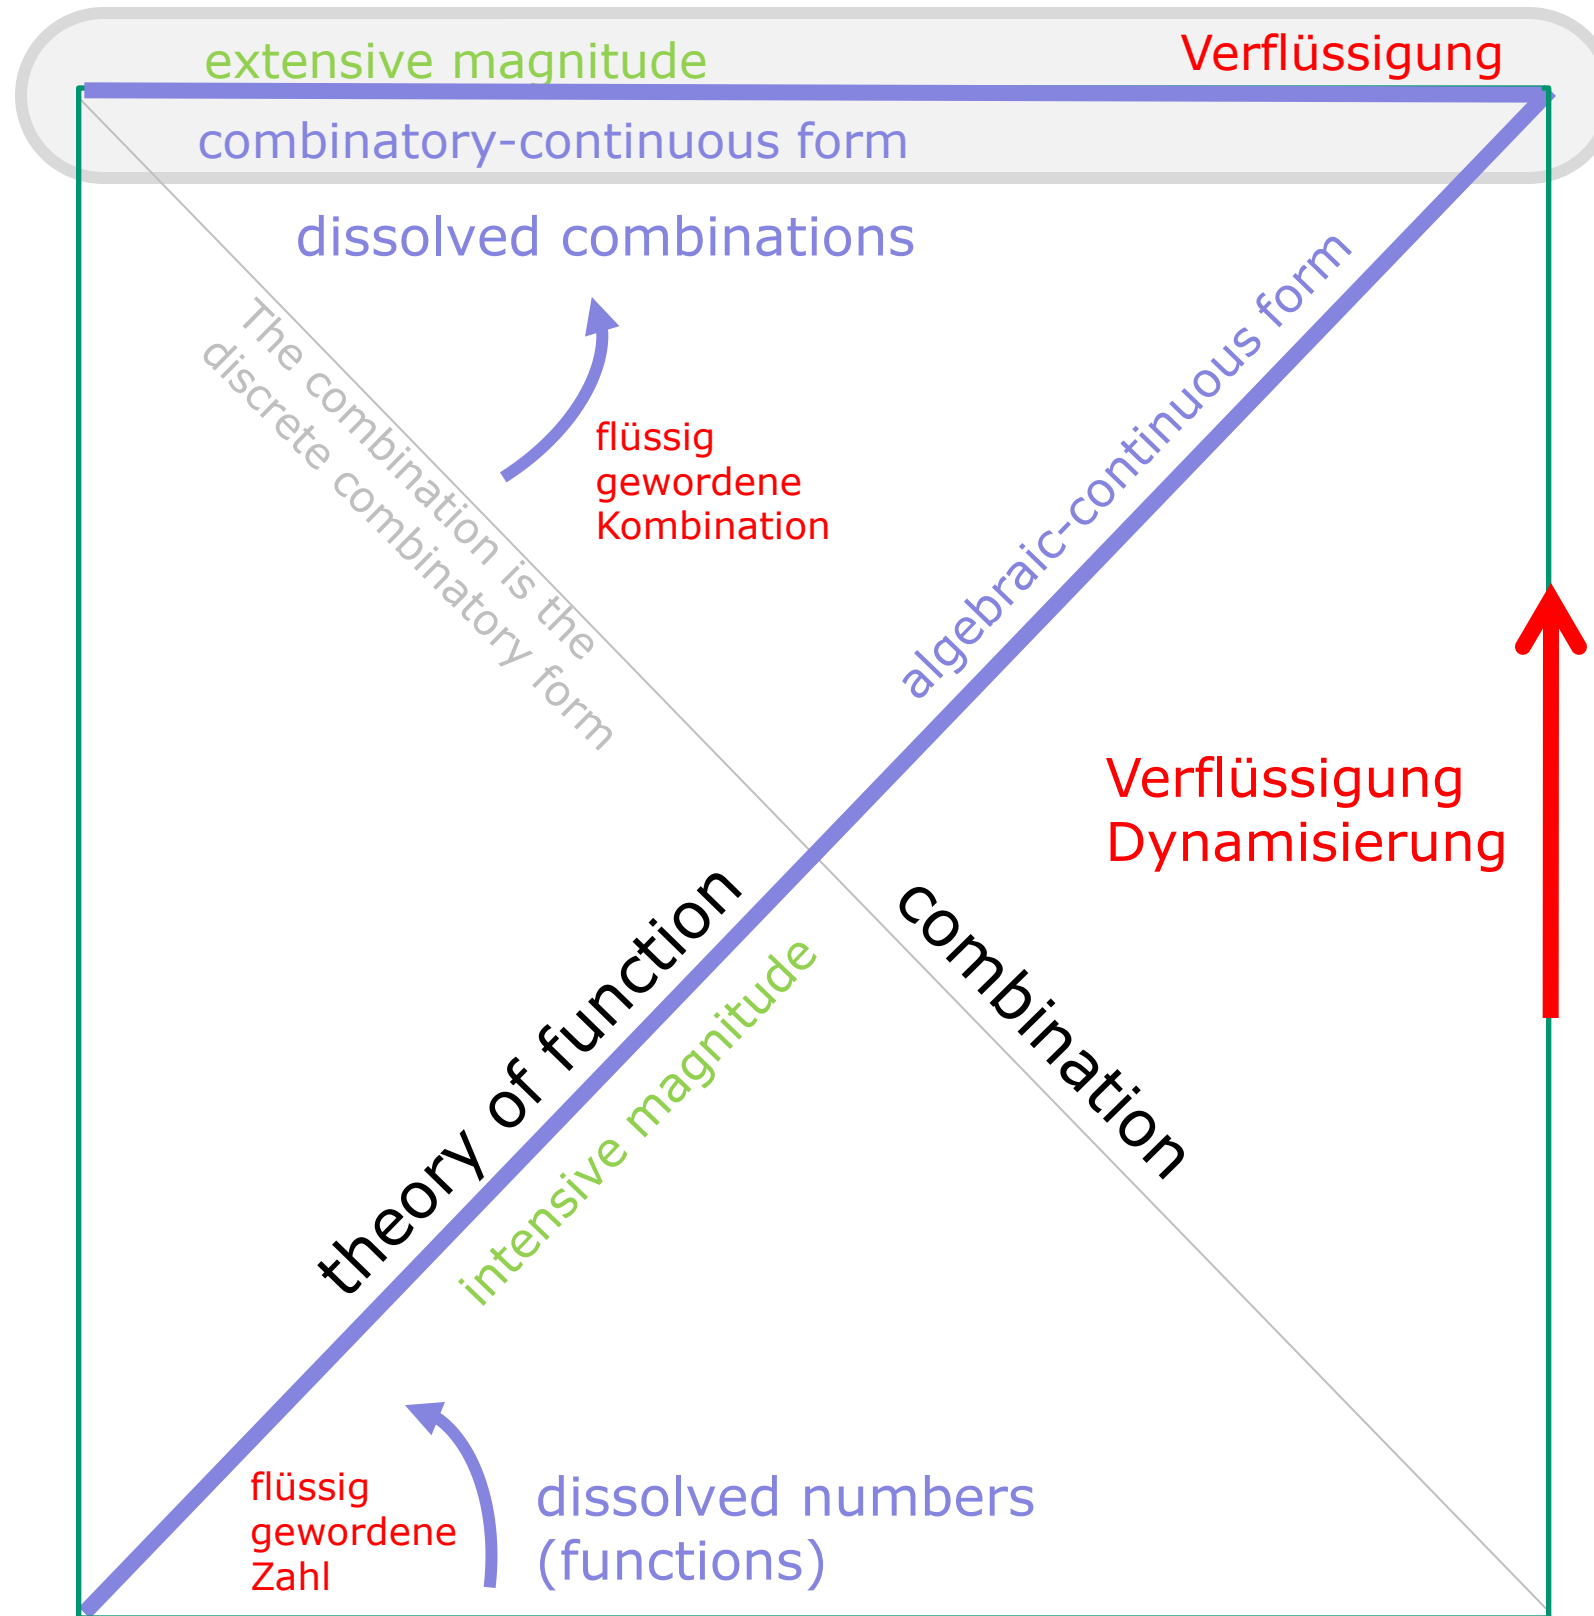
extensive magnitude
Verflüssigung
combinatory-continuous form

dissolved combinations

The combination is the discrete combinatory form

flüssig gewordene Kombination

algebraic-continuous form

Verflüssigung
Dynamisierung

theory of function
intensive magnitude
combination

flüssig gewordene Zahl

dissolved numbers (functions)